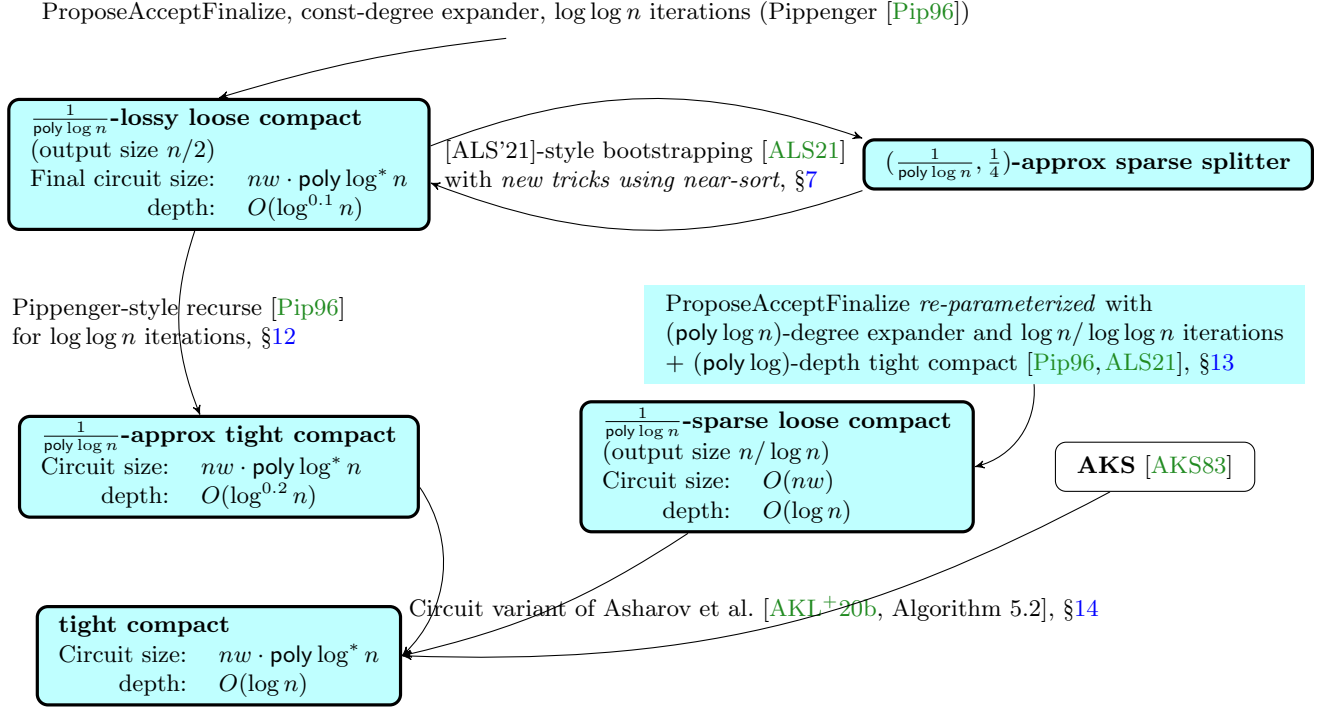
ProposeAcceptFinalize, const-degree expander, $\log\log n$ iterations (Pippenger [Pip96])

$\frac{1}{\mathsf{poly}\log n}$-lossy loose compact
(output size $n/2$)
Final circuit size: $nw \cdot \mathsf{poly}\log^* n$
depth: $O(\log^{0.1} n)$

[ALS'21]-style bootstrapping [ALS21]
with *new tricks using near-sort*, §7

$(\frac{1}{\mathsf{poly}\log n}, \frac{1}{4})$-approx sparse splitter

Pippenger-style recurse [Pip96]
for $\log\log n$ iterations, §12

ProposeAcceptFinalize *re-parameterized* with
$(\mathsf{poly}\log n)$-degree expander and $\log n/\log\log n$ iterations
+ $(\mathsf{poly}\log)$-depth tight compact [Pip96, ALS21], §13

$\frac{1}{\mathsf{poly}\log n}$-approx tight compact
Circuit size: $nw \cdot \mathsf{poly}\log^* n$
depth: $O(\log^{0.2} n)$

$\frac{1}{\mathsf{poly}\log n}$-sparse loose compact
(output size $n/\log n$)
Circuit size: $O(nw)$
depth: $O(\log n)$

AKS [AKS83]

Circuit variant of Asharov et al. [AKL$^+$20b, Algorithm 5.2], §14

tight compact
Circuit size: $nw \cdot \mathsf{poly}\log^* n$
depth: $O(\log n)$